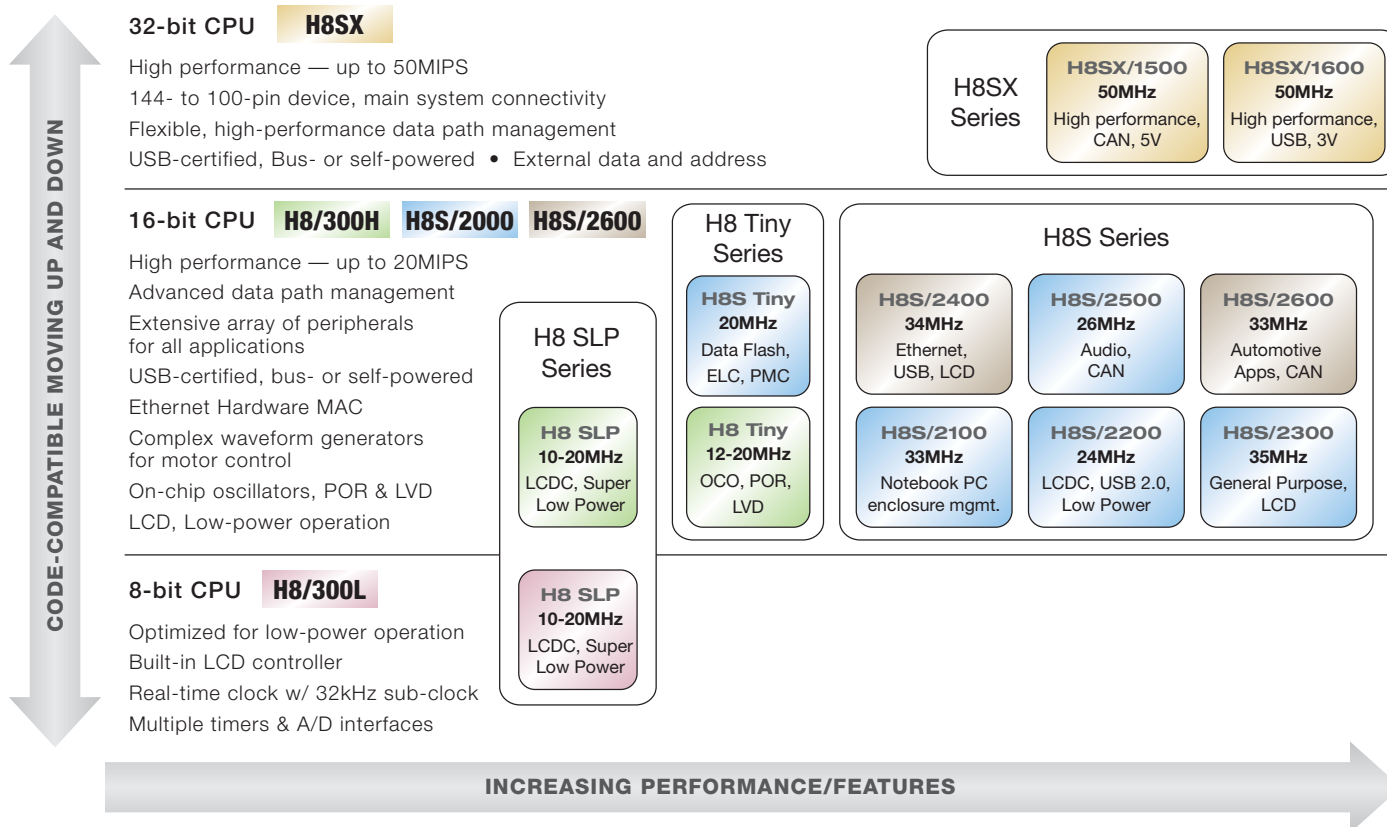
CODE-COMPATIBLE MOVING UP AND DOWN

32-bit CPU H8SX

High performance — up to 50MIPS
144- to 100-pin device, main system connectivity
Flexible, high-performance data path management
USB-certified, Bus- or self-powered • External data and address

H8SX Series

H8SX/1500
50MHz
High performance, CAN, 5V

H8SX/1600
50MHz
High performance, USB, 3V

16-bit CPU H8/300H H8S/2000 H8S/2600

High performance — up to 20MIPS
Advanced data path management
Extensive array of peripherals for all applications
USB-certified, bus- or self-powered
Ethernet Hardware MAC
Complex waveform generators for motor control
On-chip oscillators, POR & LVD
LCD, Low-power operation

H8 SLP Series

H8 SLP
10-20MHz
LCDC, Super Low Power

H8 Tiny Series

H8S Tiny
20MHz
Data Flash, ELC, PMC

H8 Tiny
12-20MHz
OCO, POR, LVD

H8S Series

H8S/2400
34MHz
Ethernet, USB, LCD

H8S/2500
26MHz
Audio, CAN

H8S/2600
33MHz
Automotive Apps, CAN

H8S/2100
33MHz
Notebook PC enclosure mgmt.

H8S/2200
24MHz
LCDC, USB 2.0, Low Power

H8S/2300
35MHz
General Purpose, LCD

8-bit CPU H8/300L

Optimized for low-power operation
Built-in LCD controller
Real-time clock w/ 32kHz sub-clock
Multiple timers & A/D interfaces

H8 SLP
10-20MHz
LCDC, Super Low Power

INCREASING PERFORMANCE/FEATURES